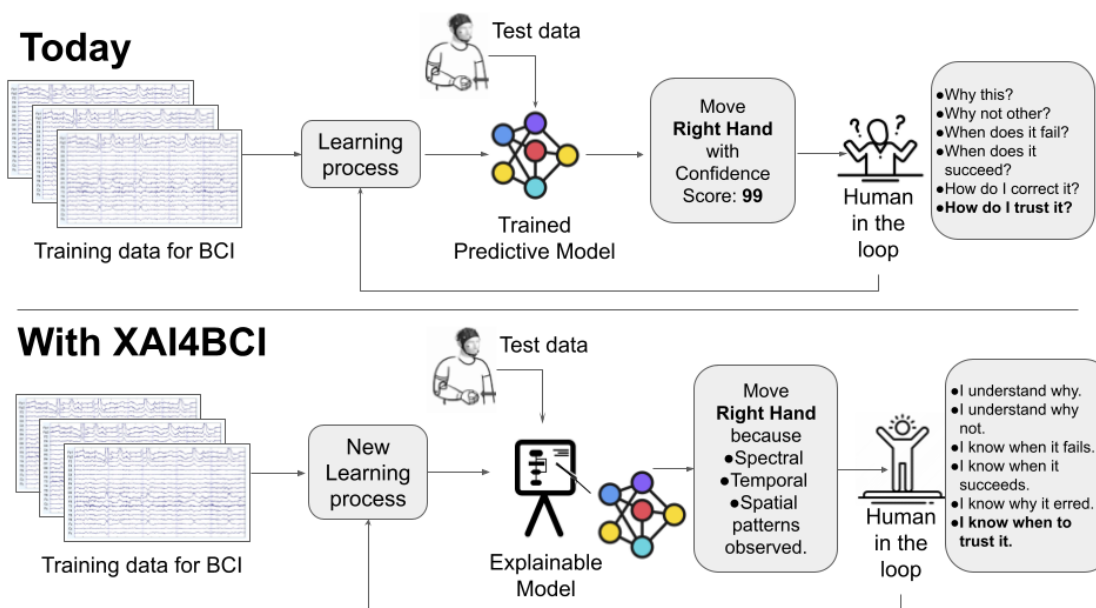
Today

Test data

Learning process

Training data for BCI

Trained Predictive Model

Move **Right Hand** with Confidence Score: **99**

Human in the loop

●Why this?
●Why not other?
●When does it fail?
●When does it succeed?
●How do I correct it?
●**How do I trust it?**

With XAI4BCI

Test data

New Learning process

Training data for BCI

Explainable Model

Move **Right Hand** because
●Spectral
●Temporal
●Spatial patterns observed.

Human in the loop

●I understand why.
●I understand why not.
●I know when it fails.
●I know when it succeeds.
●I know why it erred.
●**I know when to trust it.**